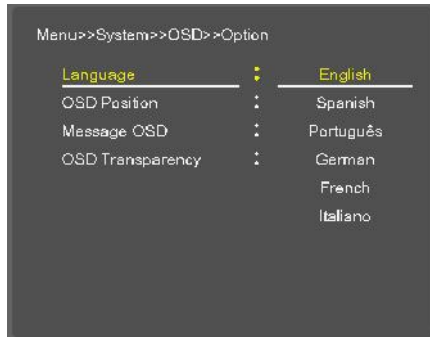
Menu>>System>>OSD>>Option

| | | |
|---|---|---|
| Language | : | English |
| OSD Position | : | Spanish |
| Message OSD | : | Português |
| OSD Transparency | : | German |
| | | French |
| | | Italiano |